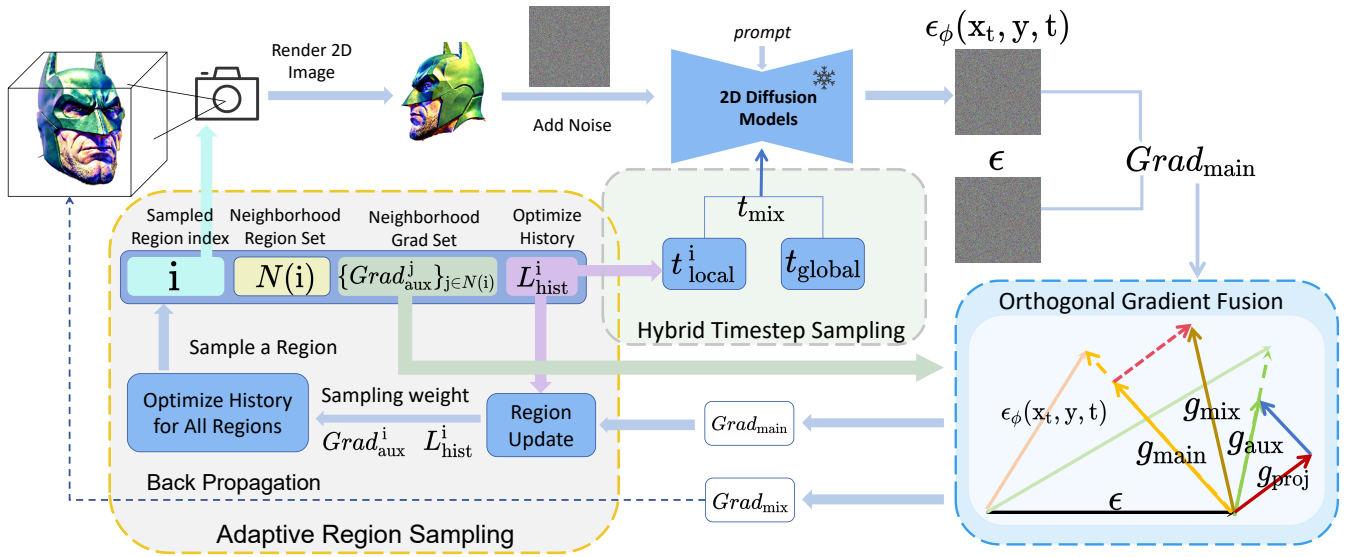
Render 2D Image

Add Noise

prompt

2D Diffusion Models

$\epsilon_\phi(\mathrm{x_t}, \mathrm{y}, \mathrm{t})$

$\epsilon$

$Grad_{\mathrm{main}}$

Sampled Region index

Neighborhood Region Set

Neighborhood Grad Set

Optimize History

$\mathrm{i}$

$N(\mathrm{i})$

$\{Grad_{\mathrm{aux}}^{\mathrm{j}}\}_{\mathrm{j}\in N(\mathrm{i})}$

$L_{\mathrm{hist}}^{\mathrm{i}}$

$t_{\mathrm{mix}}$

$t_{\mathrm{local}}^{\mathrm{i}}$

$t_{\mathrm{global}}$

Hybrid Timestep Sampling

Orthogonal Gradient Fusion

Sample a Region

Sampling weight

Optimize History for All Regions

$Grad_{\mathrm{aux}}^{\mathrm{i}}$ $L_{\mathrm{hist}}^{\mathrm{i}}$

Region Update

$Grad_{\mathrm{main}}$

$\epsilon_\phi(\mathrm{x_t}, \mathrm{y}, \mathrm{t})$

$g_{\mathrm{mix}}$

$g_{\mathrm{main}}$

$g_{\mathrm{aux}}$

$g_{\mathrm{proj}}$

$\epsilon$

Back Propagation

$Grad_{\mathrm{mix}}$

Adaptive Region Sampling